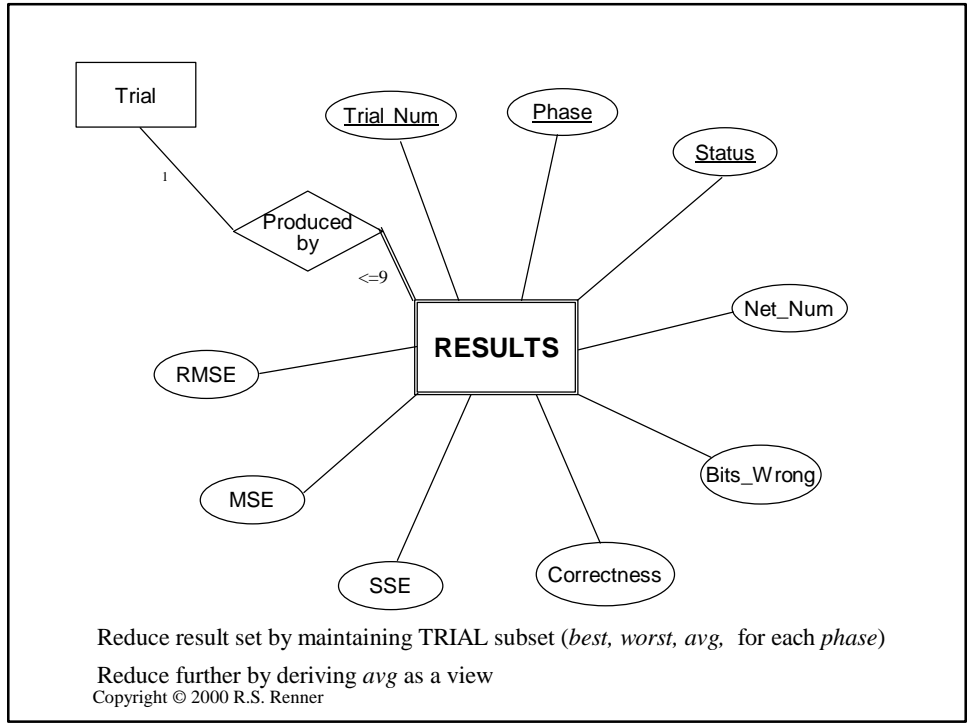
Trial

Trial_Num

Phase

Status

1

Produced by

<=9

Net_Num

RESULTS

RMSE

Bits_Wrong

MSE

SSE

Correctness

Reduce result set by maintaining TRIAL subset (*best, worst, avg,* for each *phase*)

Reduce further by deriving *avg* as a view

Copyright © 2000 R.S. Renner